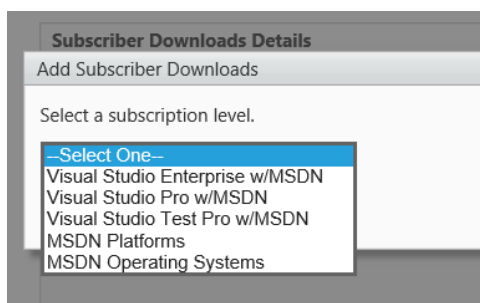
Subscriber Downloads Details

Add Subscriber Downloads

Select a subscription level.

--Select One--
Visual Studio Enterprise w/MSDN
Visual Studio Pro w/MSDN
Visual Studio Test Pro w/MSDN
MSDN Platforms
MSDN Operating Systems